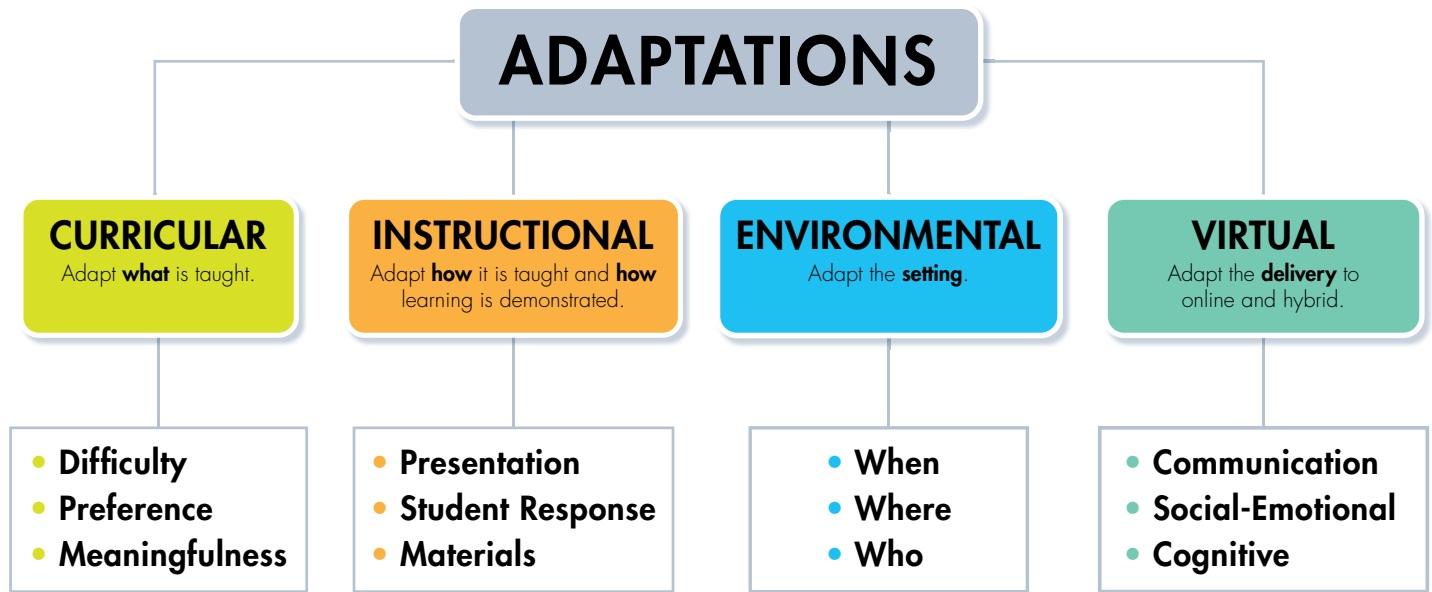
ADAPTATIONS

CURRICULAR
Adapt **what** is taught.

INSTRUCTIONAL
Adapt **how** it is taught and **how** learning is demonstrated.

ENVIRONMENTAL
Adapt the **setting**.

VIRTUAL
Adapt the **delivery** to online and hybrid.

- Difficulty
- Preference
- Meaningfulness

- Presentation
- Student Response
- Materials

- When
- Where
- Who

- Communication
- Social-Emotional
- Cognitive